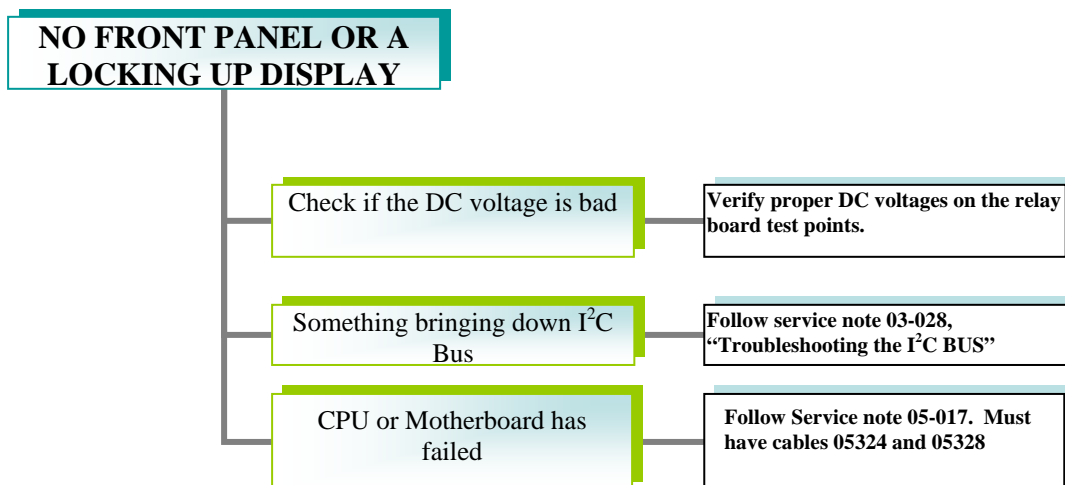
NO FRONT PANEL OR A LOCKING UP DISPLAY

Check if the DC voltage is bad

Verify proper DC voltages on the relay board test points.

Something bringing down $I^2C$ Bus

Follow service note 03-028, "Troubleshooting the $I^2C$ BUS"

CPU or Motherboard has failed

Follow Service note 05-017. Must have cables 05324 and 05328